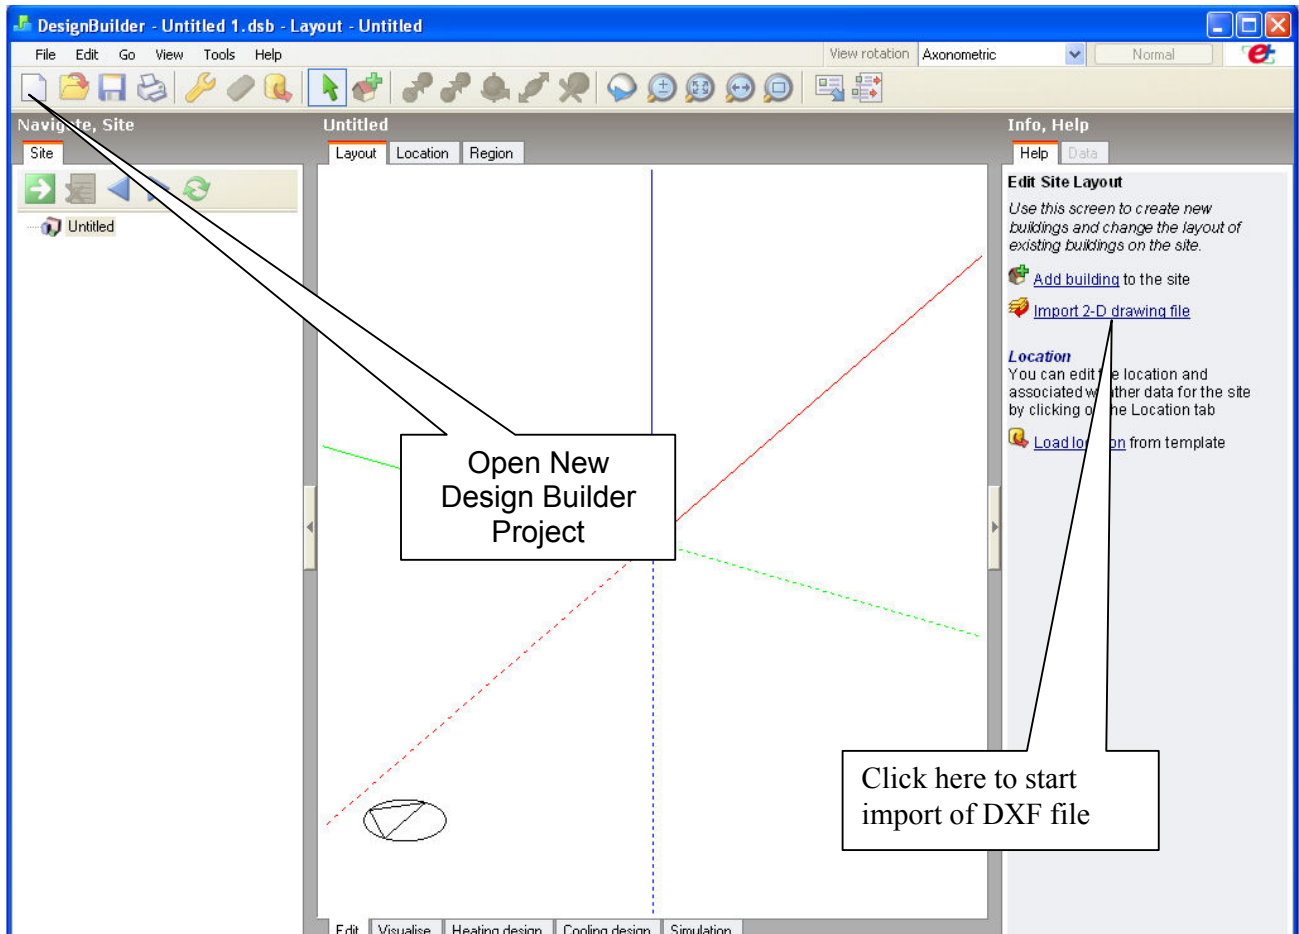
DesignBuilder - Untitled 1.dsb - Layout - Untitled

File Edit Go View Tools Help

View rotation Axonometric Normal

Navig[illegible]te, Site

Site

Untitled

Untitled

Layout Location Region

Info, Help

Help Data

Edit Site Layout

Use this screen to create new buildings and change the layout of existing buildings on the site.

Add building to the site

Import 2-D drawing file

Location

You can edit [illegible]e location and associated w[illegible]ther data for the site by clicking o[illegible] he Location tab

Load lo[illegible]on from template

Open New Design Builder Project

Click here to start import of DXF file

Edit Visualise Heating design Cooling design Simulation